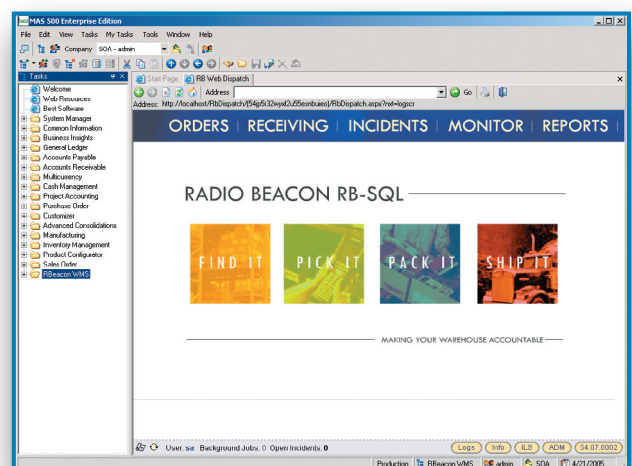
MAS 500 Enterprise Edition

File Edit View Tasks My Tasks Tools Window Help

Company SOA - admin

Tasks

Welcome
Web Resources
Best Software
System Manager
Common Information
Business Insights
General Ledger
Accounts Payable
Accounts Receivable
Multicurrency
Cash Management
Project Accounting
Purchase Order
Customizer
Advanced Consolidations
Manufacturing
Inventory Management
Product Configurator
Sales Order
RBeacon WMS

Start Page RB Web Dispatch

Address Go

Address: http://localhost/RbDispatch/(54jp5r32wyxl2u55eonbuiex)/RbDispatch.aspx?ref=logscr

ORDERS | RECEIVING | INCIDENTS | MONITOR | REPORTS |

RADIO BEACON RB-SQL

FIND IT

PICK IT

PACK IT

SHIP IT

MAKING YOUR WAREHOUSE ACCOUNTABLE

User: sa Background Jobs: 0 Open Incidents: 0

Logs Info ILS ADM 04.07.0002

Production RBeacon WMS admin SOA 4/21/2005